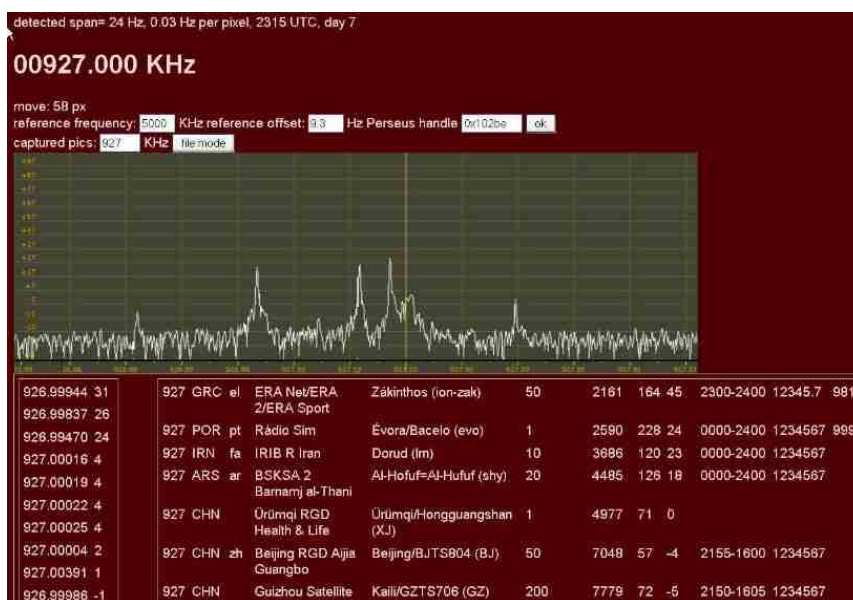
detected span= 24 Hz, 0.03 Hz per pixel, 2315 UTC, day 7

00927.000 KHz

move: 58 px
reference frequency: 5000 KHz reference offset: 9.3 Hz Perseus handle 0x102be ok
captured pics: 927 KHz file mode

| |
|---|
| 926.99944 31 |
| 926.99837 26 |
| 926.99470 24 |
| 927.00016 4 |
| 927.00019 4 |
| 927.00022 4 |
| 927.00025 4 |
| 927.00004 2 |
| 927.00391 1 |
| 926.99986 -1 |

| | | | | | | | | | | |
|---|---|---|---|---|---|---|---|---|---|---|
| 927 | GRC | el | ERA Net/ERA 2/ERA Sport | Zákinthos (ion-zak) | 50 | 2161 | 164 | 45 | 2300-2400 | 12345.7 981 |
| 927 | POR | pt | Rádio Sim | Évora/Bacelo (evo) | 1 | 2590 | 228 | 24 | 0000-2400 | 1234567 999 |
| 927 | IRN | fa | IRIB R Iran | Dorud (lrn) | 10 | 3686 | 120 | 23 | 0000-2400 | 1234567 |
| 927 | ARS | ar | BSKSA 2 Barnamj al-Thani | Al-Hofuf=Al-Hufuf (shy) | 20 | 4485 | 126 | 18 | 0000-2400 | 1234567 |
| 927 | CHN | | Ürümqi RGD Health & Life | Ürümqi/Hongguangshan (XJ) | 1 | 4977 | 71 | 0 | | |
| 927 | CHN | zh | Beijing RGD Aijia Guangbo | Beijing/BJTS804 (BJ) | 50 | 7048 | 57 | -4 | 2155-1600 | 1234567 |
| 927 | CHN | | Guizhou Satellite | Kaili/GZTS706 (GZ) | 200 | 7779 | 72 | -5 | 2150-1605 | 1234567 |